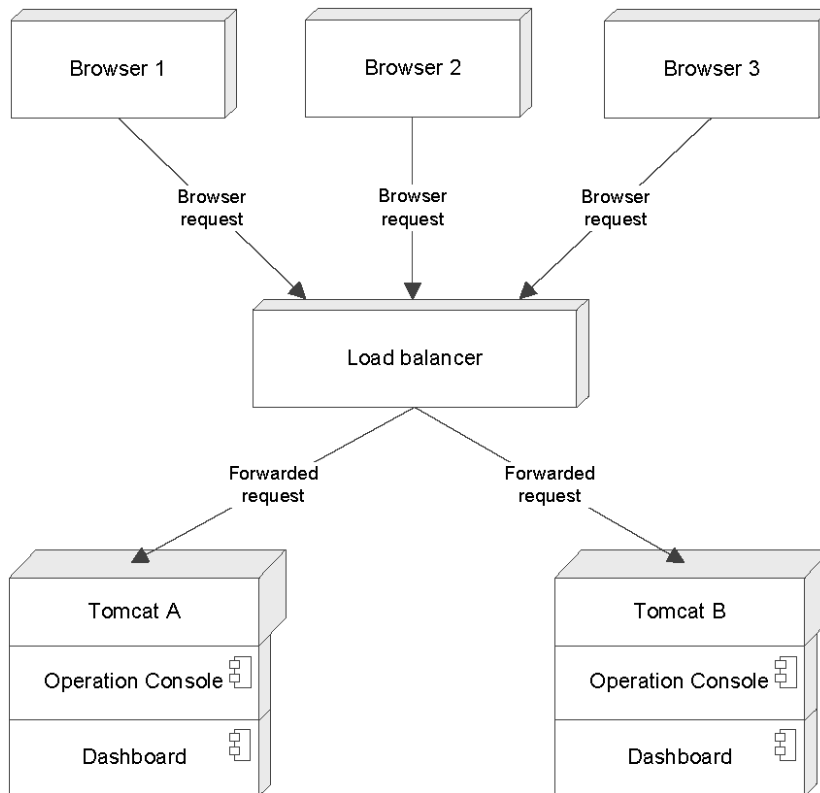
Browser 1

Browser 2

Browser 3

Browser request

Browser request

Browser request

Load balancer

Forwarded request

Forwarded request

Tomcat A

Operation Console

Dashboard

Tomcat B

Operation Console

Dashboard